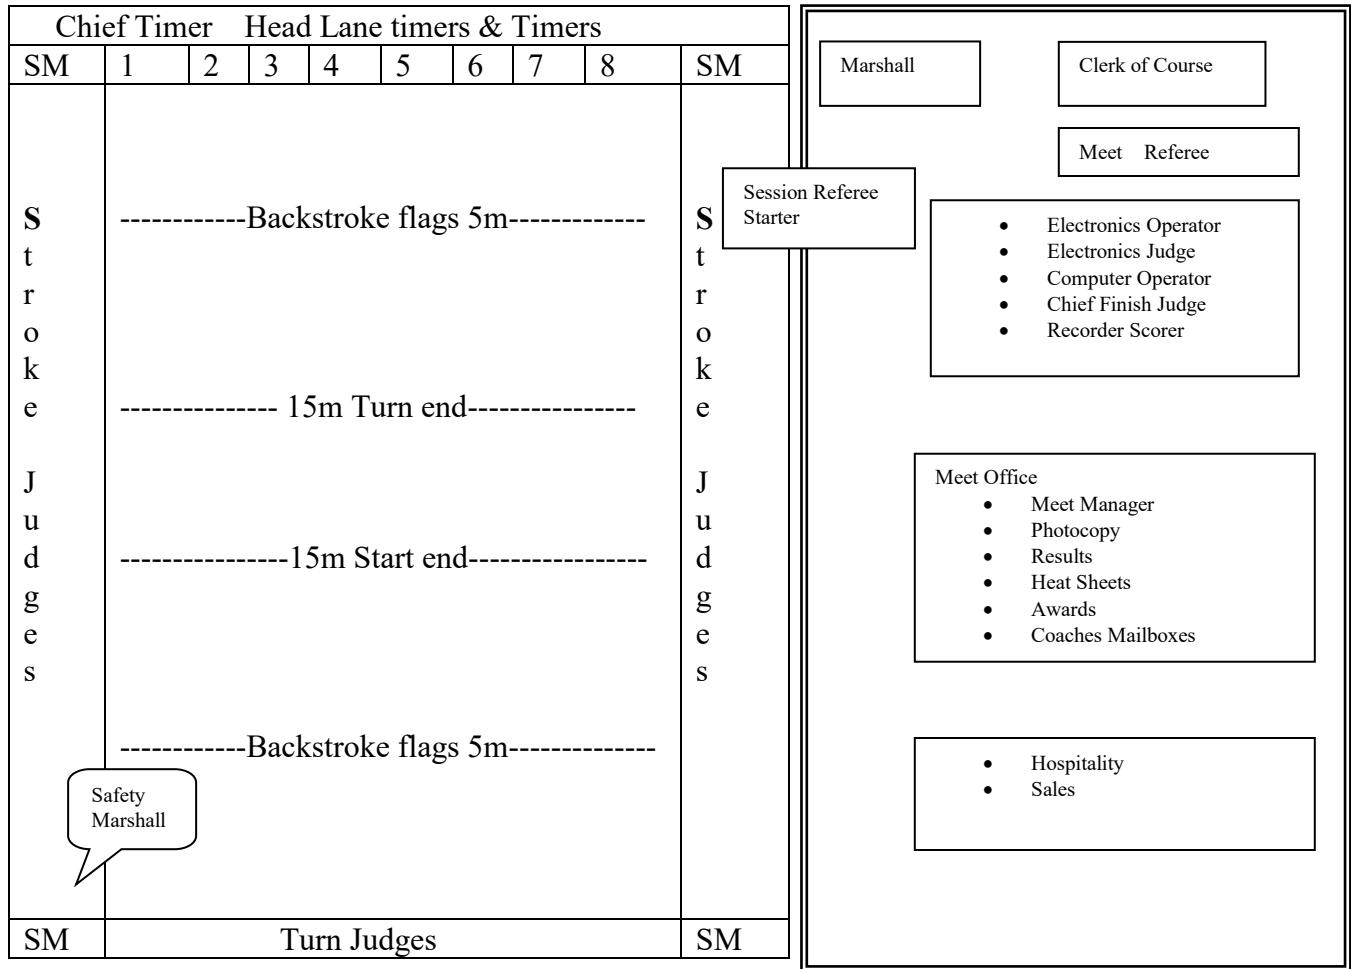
Chief Timer Head Lane timers & Timers

| SM | 1 | 2 | 3 | 4 | 5 | 6 | 7 | 8 | SM |
|---|---|---|---|---|---|---|---|---|---|

Stroke Judges

------------Backstroke flags 5m-------------

-------------- 15m Turn end---------------

----------------15m Start end----------------

------------Backstroke flags 5m-------------

Stroke Judges

Safety Marshall

| SM | Turn Judges | SM |
|---|---|---|

Marshall

Clerk of Course

Meet Referee

Session Referee Starter

- Electronics Operator
- Electronics Judge
- Computer Operator
- Chief Finish Judge
- Recorder Scorer

Meet Office
- Meet Manager
- Photocopy
- Results
- Heat Sheets
- Awards
- Coaches Mailboxes

- Hospitality
- Sales